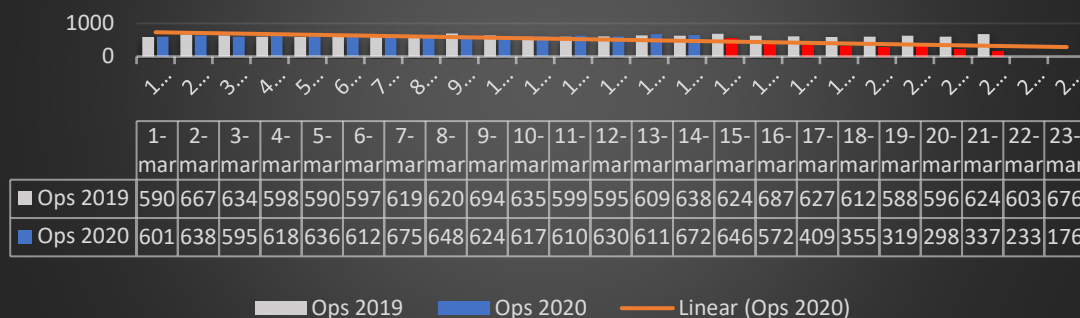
1000
0

1… 2… 3… 4… 5… 6… 7… 8… 9… 1… 1… 1… 1… 1… 1… 1… 1… 1… 2… 2… 2… 2… 2…

| | 1-mar | 2-mar | 3-mar | 4-mar | 5-mar | 6-mar | 7-mar | 8-mar | 9-mar | 10-mar | 11-mar | 12-mar | 13-mar | 14-mar | 15-mar | 16-mar | 17-mar | 18-mar | 19-mar | 20-mar | 21-mar | 22-mar | 23-ma |
|---|---|---|---|---|---|---|---|---|---|---|---|---|---|---|---|---|---|---|---|---|---|---|---|
| Ops 2019 | 590 | 667 | 634 | 598 | 590 | 597 | 619 | 620 | 694 | 635 | 599 | 595 | 609 | 638 | 624 | 687 | 627 | 612 | 588 | 596 | 624 | 603 | 676 |
| Ops 2020 | 601 | 638 | 595 | 618 | 636 | 612 | 675 | 648 | 624 | 617 | 610 | 630 | 611 | 672 | 646 | 572 | 409 | 355 | 319 | 298 | 337 | 233 | 176 |

Ops 2019 Ops 2020 Linear (Ops 2020)